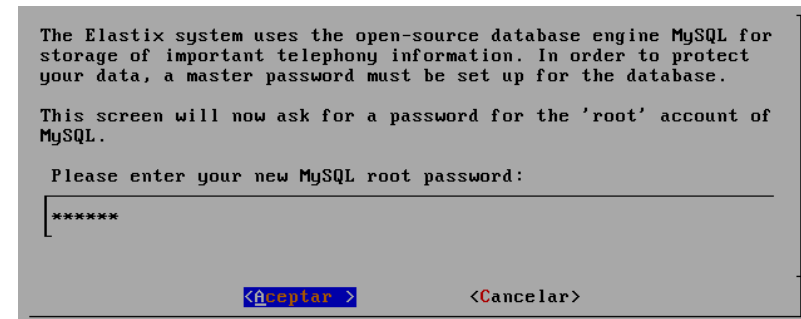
The Elastix system uses the open-source database engine MySQL for storage of important telephony information. In order to protect your data, a master password must be set up for the database.

This screen will now ask for a password for the 'root' account of MySQL.

Please enter your new MySQL root password:

******

<Aceptar >    <Cancelar>